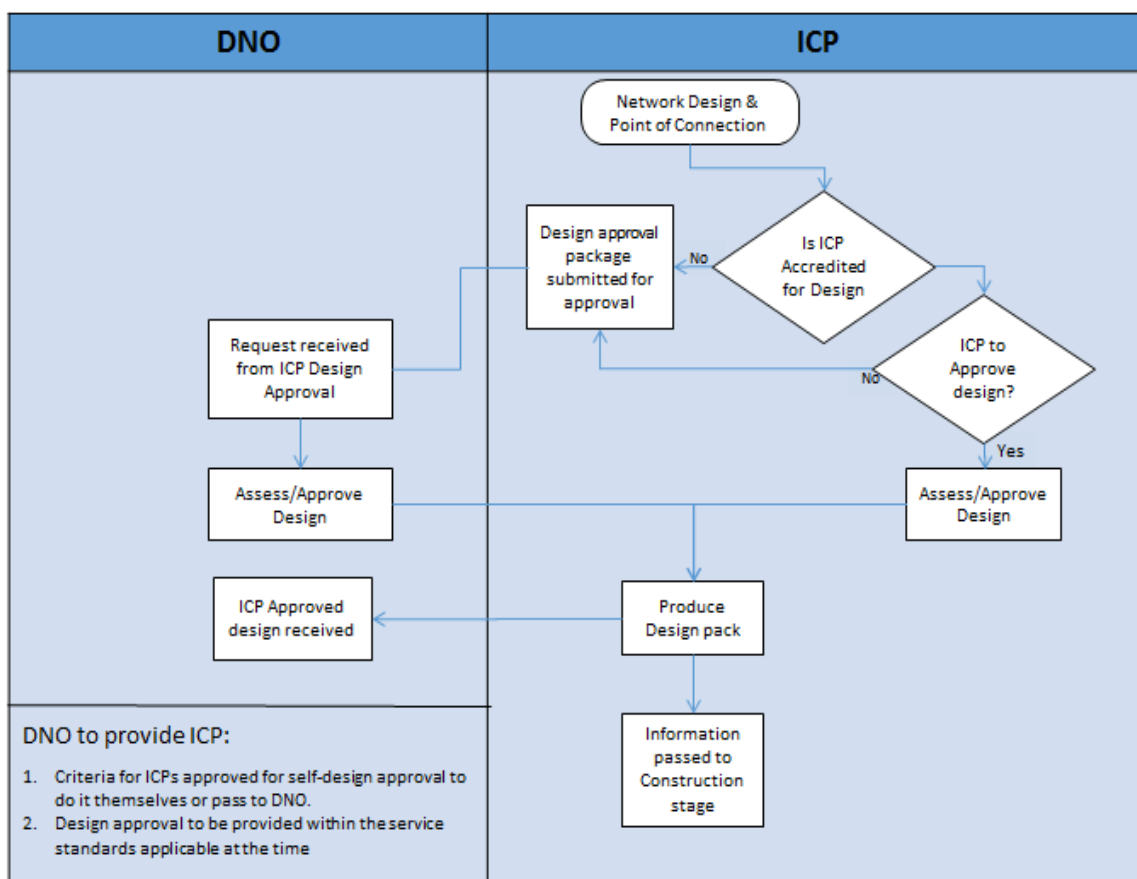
DNO

ICP

Network Design & Point of Connection

Is ICP Accredited for Design

No

Design approval package submitted for approval

ICP to Approve design?

No

Yes

Request received from ICP Design Approval

Assess/Approve Design

Assess/Approve Design

Produce Design pack

ICP Approved design received

Information passed to Construction stage

DNO to provide ICP:

1. Criteria for ICPs approved for self-design approval to do it themselves or pass to DNO.
2. Design approval to be provided within the service standards applicable at the time